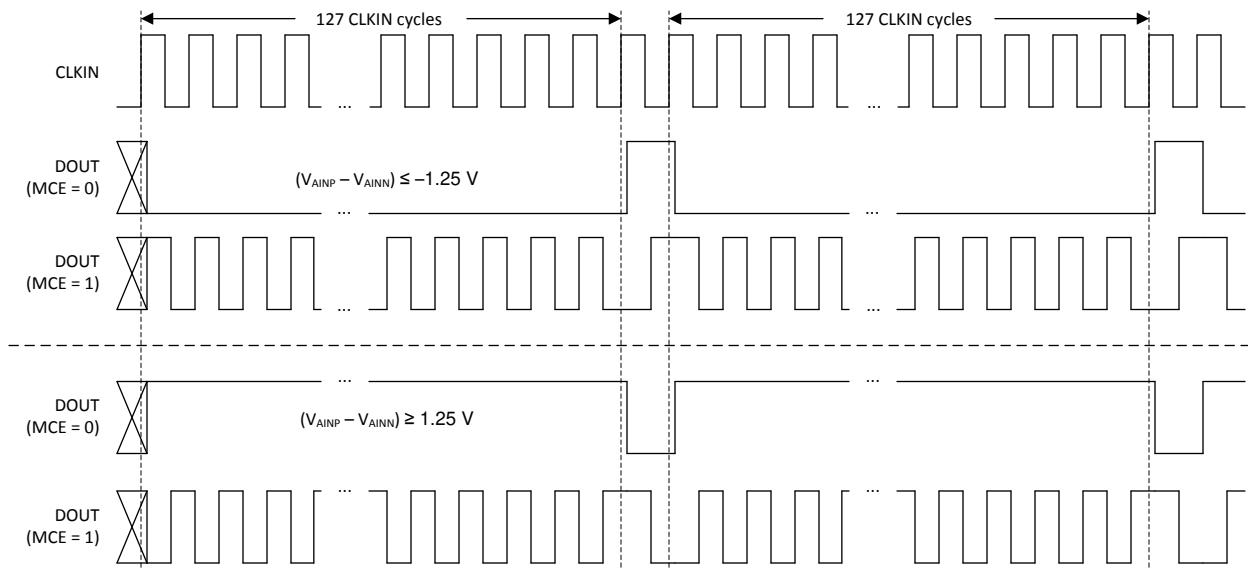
127 CLKIN cycles

127 CLKIN cycles

CLKIN

...

...

DOUT (MCE = 0)

($V_{AINP}$ – $V_{AINN}$) ≤ –1.25 V

...

...

DOUT (MCE = 1)

...

...

...

...

DOUT (MCE = 0)

($V_{AINP}$ – $V_{AINN}$) ≥ 1.25 V

...

...

DOUT (MCE = 1)